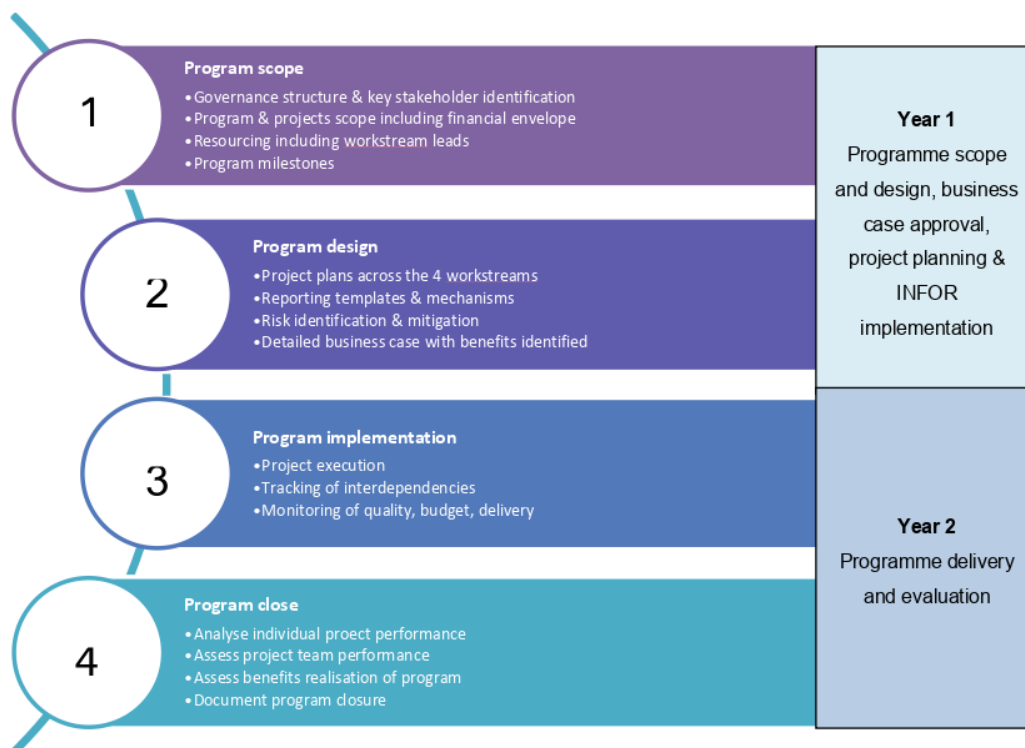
1

Program scope

• Governance structure & key stakeholder identification
• Program & projects scope including financial envelope
• Resourcing including workstream leads
• Program milestones

2

Program design

• Project plans across the 4 workstreams
• Reporting templates & mechanisms
• Risk identification & mitigation
• Detailed business case with benefits identified

3

Program implementation

• Project execution
• Tracking of interdependencies
• Monitoring of quality, budget, delivery

4

Program close

• Analyse individual proect performance
• Assess project team performance
• Assess benefits realisation of program
• Document program closure

Year 1
Programme scope and design, business case approval, project planning & INFOR implementation

Year 2
Programme delivery and evaluation